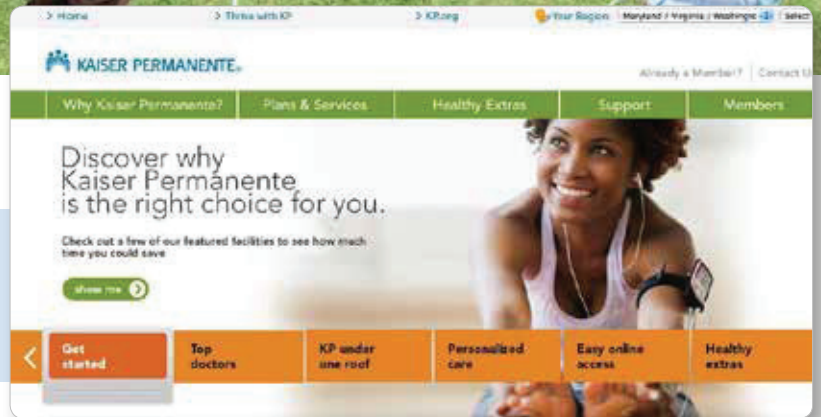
> Home > Thrive with KP > KP.org Your Region Maryland / Virginia / Washington Select

KAISER PERMANENTE.

Already a Member? Contact Us

Why Kaiser Permanente? Plans & Services Healthy Extras Support Members

Discover why Kaiser Permanente is the right choice for you.

Check out a few of our featured facilities to see how much time you could save

show me

Get started

Top doctors

KP under one roof

Personalized care

Easy online access

Healthy extras